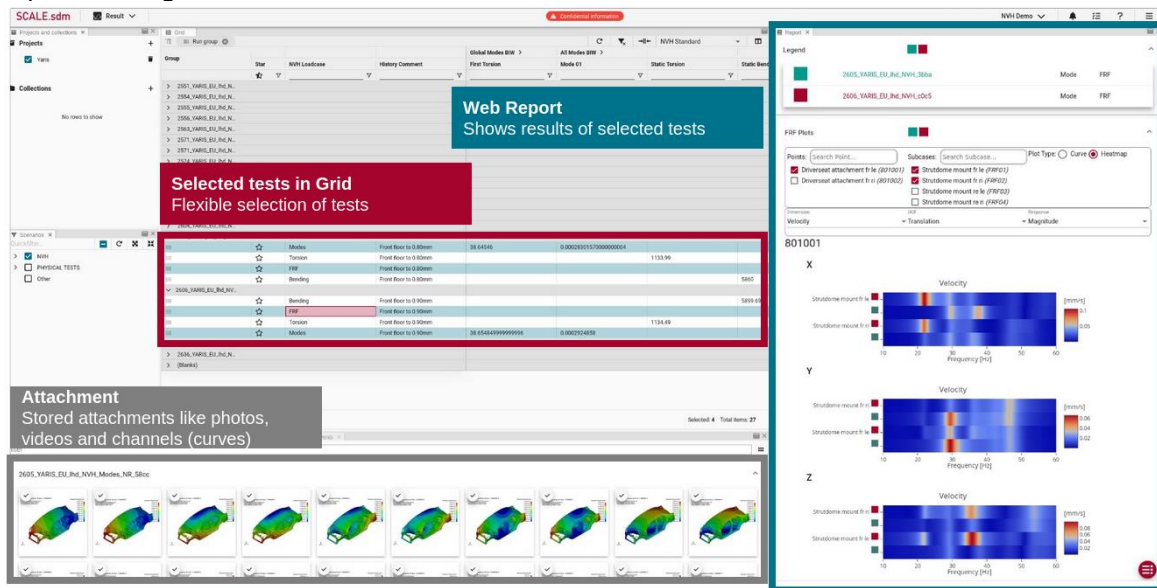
SCALE.sdm Result
Confidential information
NVH Demo

Projects and collections
Projects
Yaris
Collections
No rows to show

Grid
Run group
NVH Standard
Group | Star | NVH Loadcase | History Comment | Global Modes BIW First Torsion | All Modes BIW Mode 01 | Static Torsion | Static Bend

2551_YARIS_EU_lhd_N..
2554_YARIS_EU_lhd_N..
2555_YARIS_EU_lhd_N..
2556_YARIS_EU_lhd_N..
2563_YARIS_EU_lhd_N..
2571_YARIS_EU_lhd_N..
2571_YARIS_EU_lhd_N..
2574_YARIS_EU_lhd_N..

Web Report
Shows results of selected tests

Selected tests in Grid
Flexible selection of tests

Scenarios
NVH
PHYSICAL TESTS
Other

| | Star | NVH Loadcase | History Comment | First Torsion | Mode 01 | Static Torsion | Static Bend |
|---|---|---|---|---|---|---|---|
| | | Modes | Front floor to 0.80mm | 38.64546 | 0.000283015700000004 | | |
| | | Torsion | Front floor to 0.80mm | | | 1133.99 | |
| | | FRF | Front floor to 0.80mm | | | | |
| | | Bending | Front floor to 0.80mm | | | | 5860 |
| 2606_YARIS_EU_lhd_NV.. | | | | | | | |
| | | Bending | Front floor to 0.90mm | | | | 5899.69 |
| | | FRF | Front floor to 0.90mm | | | | |
| | | Torsion | Front floor to 0.90mm | | | 1134.49 | |
| | | Modes | Front floor to 0.90mm | 38.654849999999996 | 0.0002924858 | | |

2636_YARIS_EU_lhd_N..
(Blanks)

Attachment
Stored attachments like photos, videos and channels (curves)

Selected: 4 Total items: 27

2605_YARIS_EU_lhd_NVH_Modes_NR_58cc

Report
Legend
2605_YARIS_EU_lhd_NVH_3bba Mode FRF
2606_YARIS_EU_lhd_NVH_c0c5 Mode FRF

FRF Plots
Points: Search Point...
Subcases: Search Subcase...
Plot Type: Curve Heatmap
Driverseat attachment fr le (801001)
Driverseat attachment fr ri (801002)
Strutdome mount fr le (FRF01)
Strutdome mount fr ri (FRF02)
Strutdome mount re le (FRF03)
Strutdome mount re ri (FRF04)
Dimension Velocity
DOF Translation
Response Magnitude

801001

X
Velocity
Strutdome mount fr le
Strutdome mount fr ri
[mm/s]
0.1
0.05
10 20 30 40 50 60
Frequency [Hz]

Y
Velocity
Strutdome mount fr le
Strutdome mount fr ri
[mm/s]
0.06
0.04
0.02
10 20 30 40 50 60
Frequency [Hz]

Z
Velocity
Strutdome mount fr le
Strutdome mount fr ri
[mm/s]
0.08
0.06
0.04
0.02
10 20 30 40 50 60
Frequency [Hz]